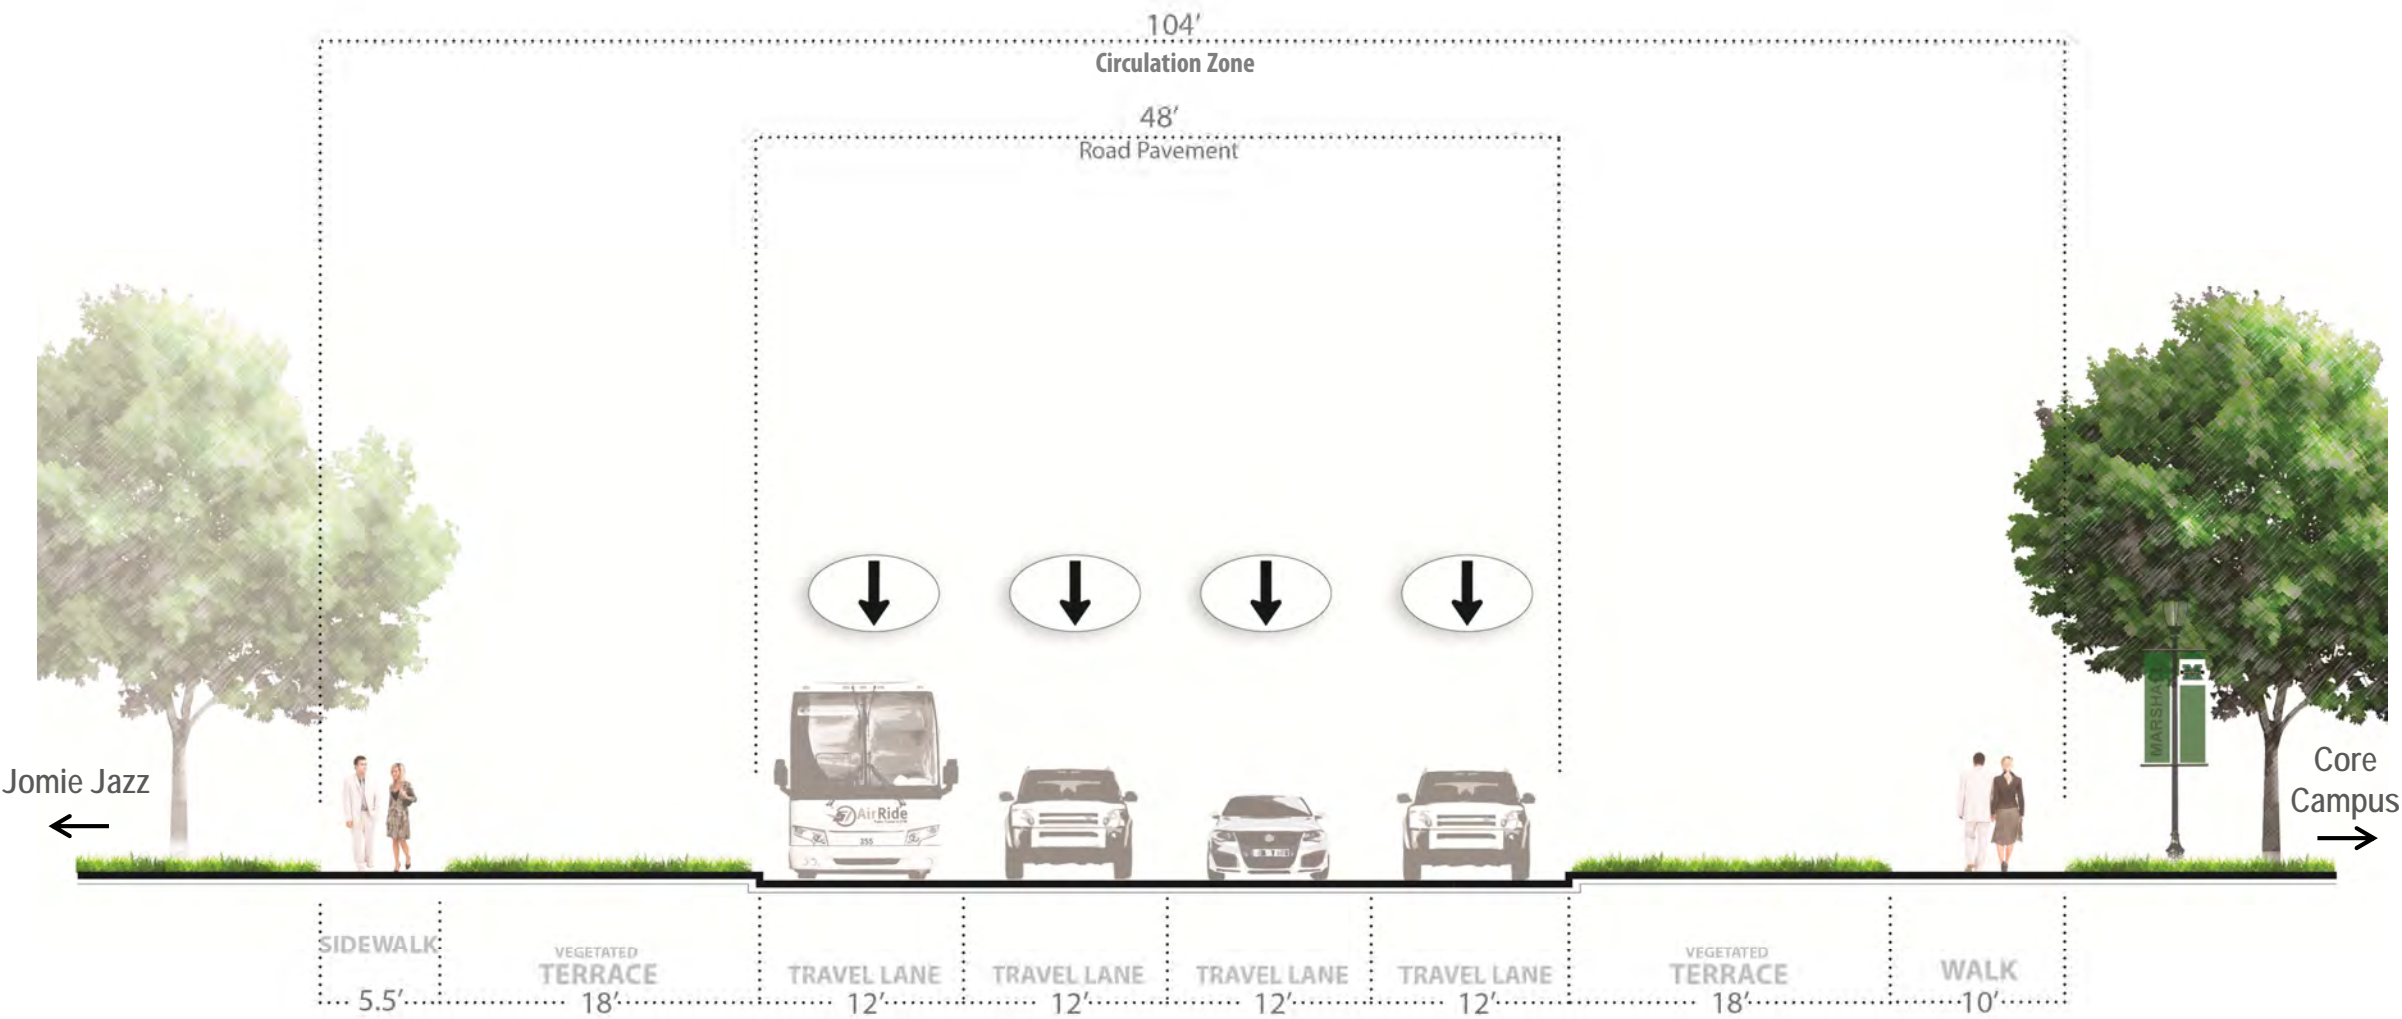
104′
Circulation Zone

48′
Road Pavement

Jomie Jazz
←

Core Campus
→

AirRide

MARSHALL

SIDEWALK
5.5′

VEGETATED TERRACE
18′

TRAVEL LANE
12′

TRAVEL LANE
12′

TRAVEL LANE
12′

TRAVEL LANE
12′

VEGETATED TERRACE
18′

WALK
10′